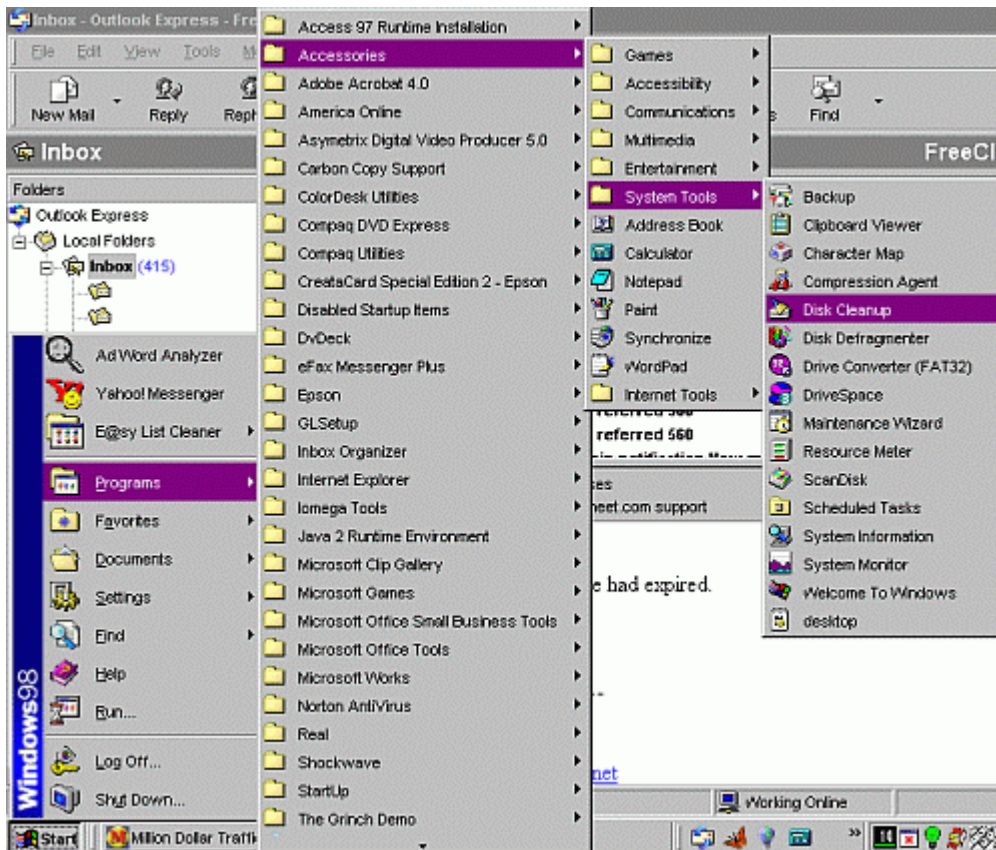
Inbox - Outlook Express - Fre
File Edit View Tools M
New Mail Reply Reply
Inbox
Folders
Outlook Express
Local Folders
Inbox (415)

Ad Word Analyzer
Yahoo! Messenger
E@sy List Cleaner
Programs
Favorites
Documents
Settings
Find
Help
Run...
Log Off...
Shut Down...
Windows98

Access 97 Runtime Installation
Accessories
Adobe Acrobat 4.0
America Online
Asymetrix Digital Video Producer 5.0
Carbon Copy Support
ColorDesk Utilities
Compaq DVD Express
Compaq Utilities
CreataCard Special Edition 2 - Epson
Disabled Startup Items
DvDeck
eFax Messenger Plus
Epson
GLSetup
Inbox Organizer
Internet Explorer
Iomega Tools
Java 2 Runtime Environment
Microsoft Clip Gallery
Microsoft Games
Microsoft Office Small Business Tools
Microsoft Office Tools
Microsoft Works
Norton AntiVirus
Real
Shockwave
StartUp
The Grinch Demo

Games
Accessibility
Communications
Multimedia
Entertainment
System Tools
Address Book
Calculator
Notepad
Paint
Synchronize
WordPad
Internet Tools

Find
FreeCl

Backup
Clipboard Viewer
Character Map
Compression Agent
Disk Cleanup
Disk Defragmenter
Drive Converter (FAT32)
DriveSpace
Maintenance Wizard
Resource Meter
ScanDisk
Scheduled Tasks
System Information
System Monitor
Welcome To Windows
desktop

referred 560
ses
heet.com support
e had expired.
net
Working Online

Start
Million Dollar Traffi